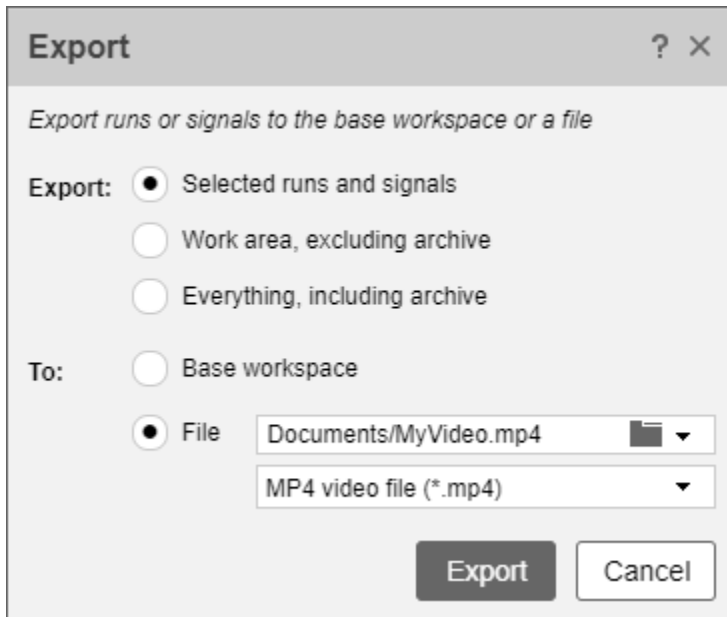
Export ? ×

Export runs or signals to the base workspace or a file

Export: Selected runs and signals

Work area, excluding archive

Everything, including archive

To: Base workspace

File Documents/MyVideo.mp4

MP4 video file (*.mp4)

Export Cancel